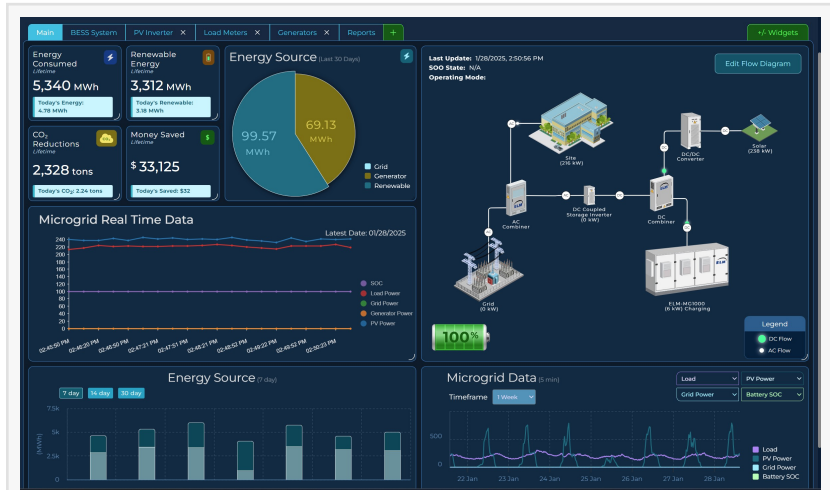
Main | BESS System | PV Inverter ✕ | Load Meters ✕ | Generators ✕ | Reports | +

+/- Widgets

Energy Consumed
Lifetime
5,340 MWh
Today's Energy: 4.78 MWh

Renewable Energy
Lifetime
3,312 MWh
Today's Renewable: 3.18 MWh

CO₂ Reductions
Lifetime
2,328 tons
Today's CO₂: 2.24 tons

Money Saved
Lifetime
$ 33,125
Today's Saved: $32

Energy Source (Last 30 Days)

99.57 MWh
69.13 MWh

Grid
Generator
Renewable

Last Update: 1/28/2025, 2:50:56 PM
SOO State: N/A
Operating Mode:

Edit Flow Diagram

Site (216 kW)
DC/DC Converter
Solar (238 kW)
AC Combiner
DC Coupled Storage Inverter (0 kW)
DC Combiner
Grid (0 kW)
ELM-MG1000 (6 kW) Charging

100%

Legend
DC Flow
AC Flow

Microgrid Real Time Data

Latest Date: 01/28/2025

240
220
200
180
160
140
120
100
80
60
40
20
0

02:45:50 PM
02:46:20 PM
02:46:50 PM
02:47:21 PM
02:47:51 PM
02:48:21 PM
02:48:52 PM
02:49:22 PM
02:49:52 PM
02:50:23 PM

SOC
Load Power
Grid Power
Generator Power
PV Power

Energy Source (7 day)

7 day
14 day
30 day

7.5k
5k
2.5k
0
(MWh)

Microgrid Data (5 min)

Load
PV Power
Grid Power
Battery SOC

Timeframe
1 Week

500
0

22 Jan
23 Jan
24 Jan
25 Jan
26 Jan
27 Jan
28 Jan

Load
PV Power
Grid Power
Battery SOC